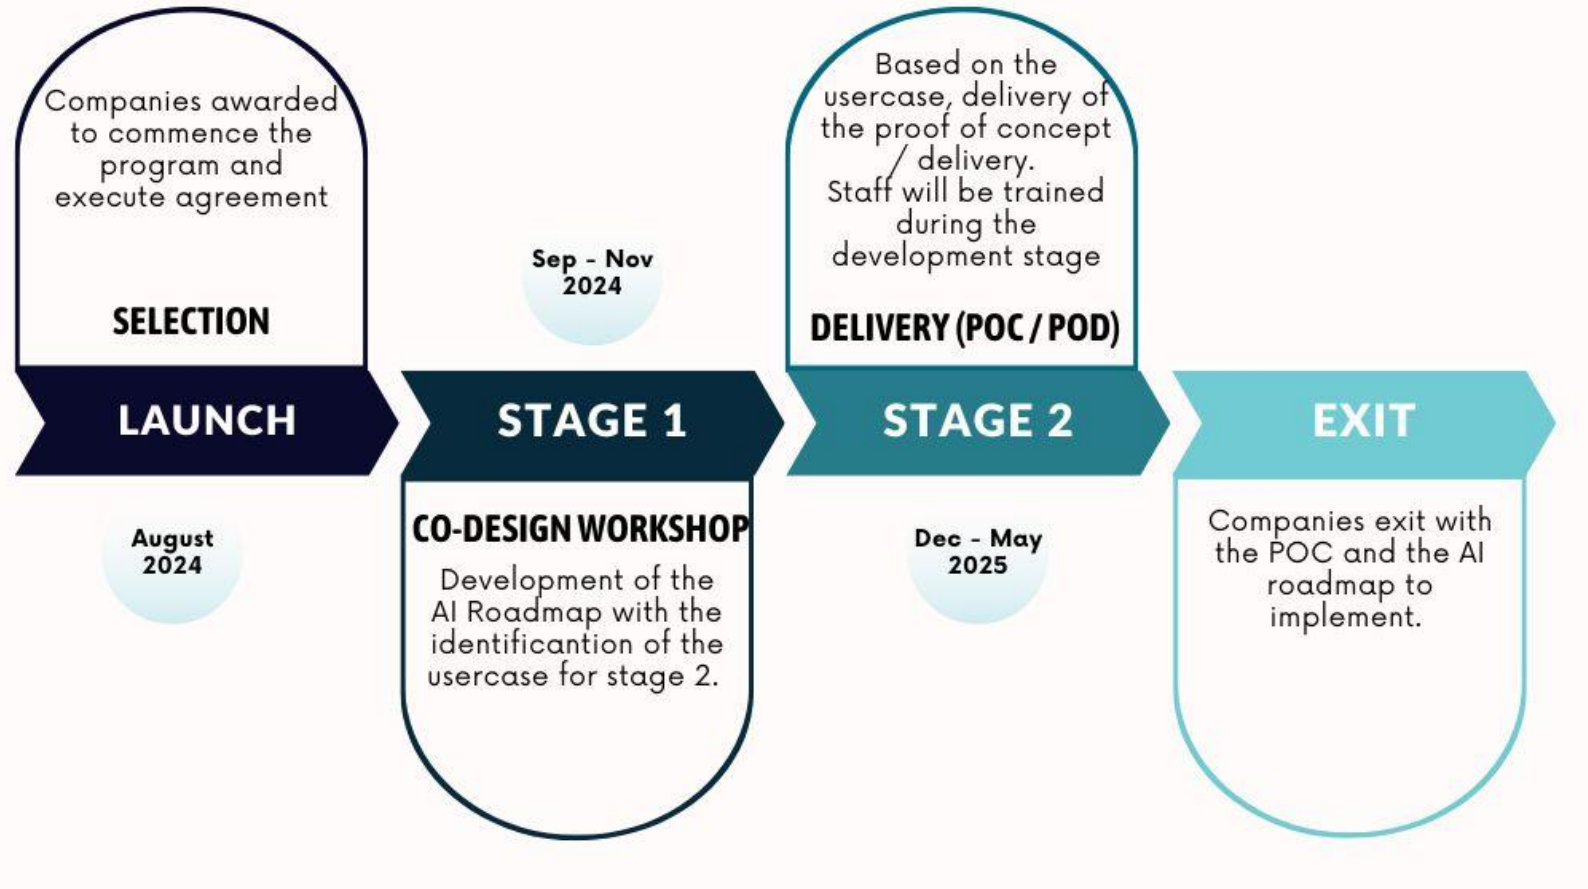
Companies awarded to commence the program and execute agreement

SELECTION

LAUNCH

August 2024

Sep - Nov 2024

STAGE 1

CO-DESIGN WORKSHOP

Development of the AI Roadmap with the identificantion of the usercase for stage 2.

Based on the usercase, delivery of the proof of concept / delivery.
Staff will be trained during the development stage

DELIVERY (POC / POD)

STAGE 2

Dec - May 2025

EXIT

Companies exit with the POC and the AI roadmap to implement.